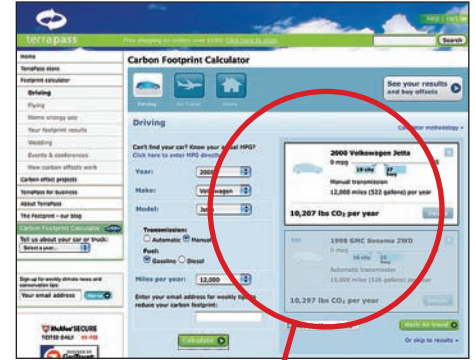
terrapass

Free shipping on orders over $100! Click here to shop

Help | Cart

Search

Home

TerraPass Store

Footprint calculator

Driving

Flying

Home energy use

Your footprint results

Wedding

Events & conferences

How carbon offsets work

Carbon offset projects

TerraPass for business

About TerraPass

The Footprint – our blog

Carbon Footprint Calculator

Tell us about your car or truck:

Select a year...

Sign up for weekly climate news and conservation tips:

Your email address

McAfee SECURE TESTED DAILY

Carbon Footprint Calculator

See your results and buy offsets

Driving

Air Travel

Home

Driving

Calculator methodology »

Can't find your car? Know your actual MPG? Click here to enter MPG directly

Year: 2000

Make: Volkswagen

Model: Jetta

Transmission:
Automatic Manual

Fuel:
Gasoline Diesel

Miles per year: 12,000

Enter your email address for weekly tips to reduce your carbon footprint:

Calculate

2000 Volkswagen Jetta

0 mpg

19 city 27 hwy

Manual transmission

12,000 miles (522 gallons) per year

10,207 lbs $CO_2$ per year

1998 GMC Sonoma 2WD

0 mpg

19 city 27 hwy

Automatic transmission

12,000 miles (526 gallons) per year

10,207 lbs $CO_2$ per year

Next: Air travel

Or skip to results »